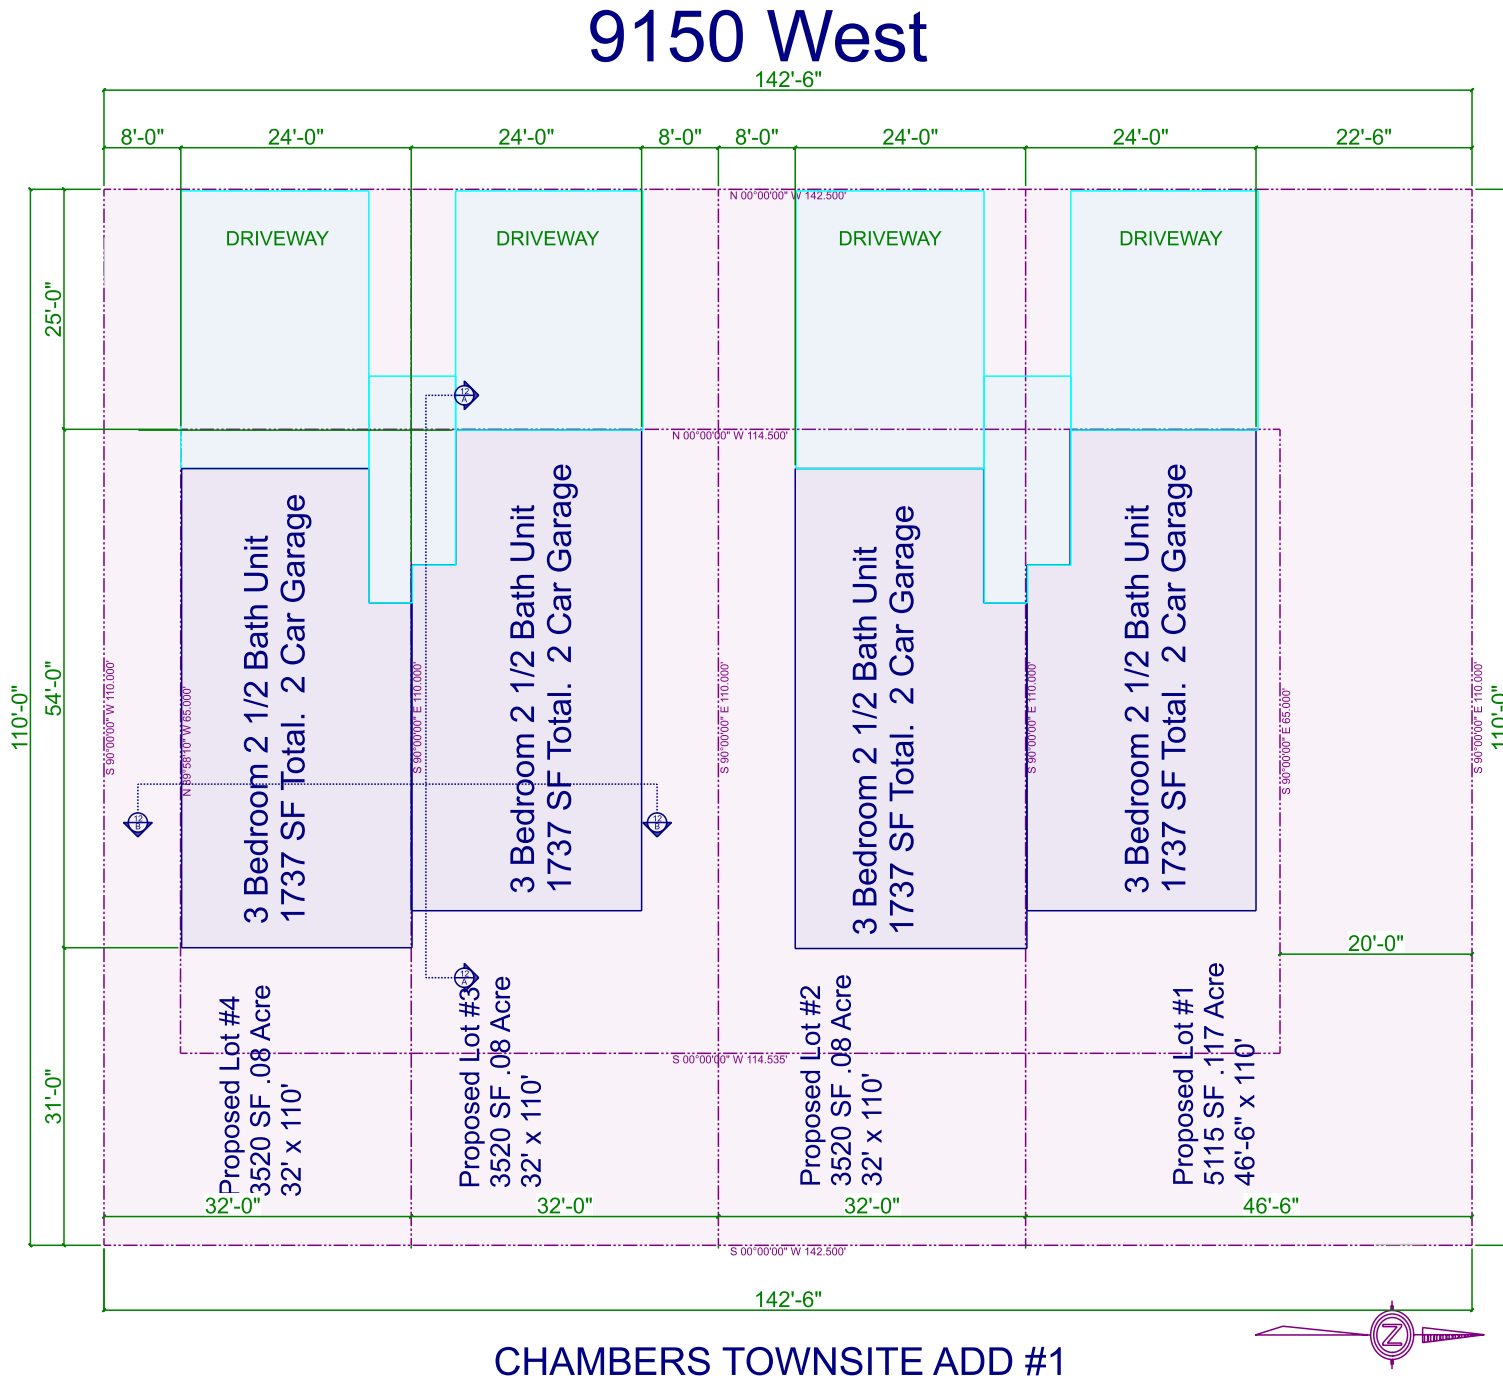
9150 West

142'-6"

8'-0" 24'-0" 24'-0" 8'-0" 8'-0" 24'-0" 24'-0" 22'-6"

N 00°00'00" W 142.500'

DRIVEWAY

DRIVEWAY

DRIVEWAY

DRIVEWAY

25'-0"

N 00°00'00" W 114.500'

110'-0"

54'-0"

S 90°00'00" W 110.000'

N 89°58'10" W 65.000'

3 Bedroom 2 1/2 Bath Unit
1737 SF Total. 2 Car Garage

S 90°00'00" E 110.000'

3 Bedroom 2 1/2 Bath Unit
1737 SF Total. 2 Car Garage

S 90°00'10" E 110.000'

3 Bedroom 2 1/2 Bath Unit
1737 SF Total. 2 Car Garage

S 90°00'00" E 110.000'

3 Bedroom 2 1/2 Bath Unit
1737 SF Total. 2 Car Garage

S 90°00'00" E 65.000'

S 90°00'00" W 110.000'

110'-0"

20'-0"

Proposed Lot #4
3520 SF .08 Acre
32' x 110'

Proposed Lot #3
3520 SF .08 Acre
32' x 110'

S 00°00'00" W 114.535'

Proposed Lot #2
3520 SF .08 Acre
32' x 110'

Proposed Lot #1
5115 SF .117 Acre
46'-6" x 110'

31'-0"

32'-0" 32'-0" 32'-0" 46'-6"

S 00°00'00" W 142.500'

142'-6"

CHAMBERS TOWNSITE ADD #1